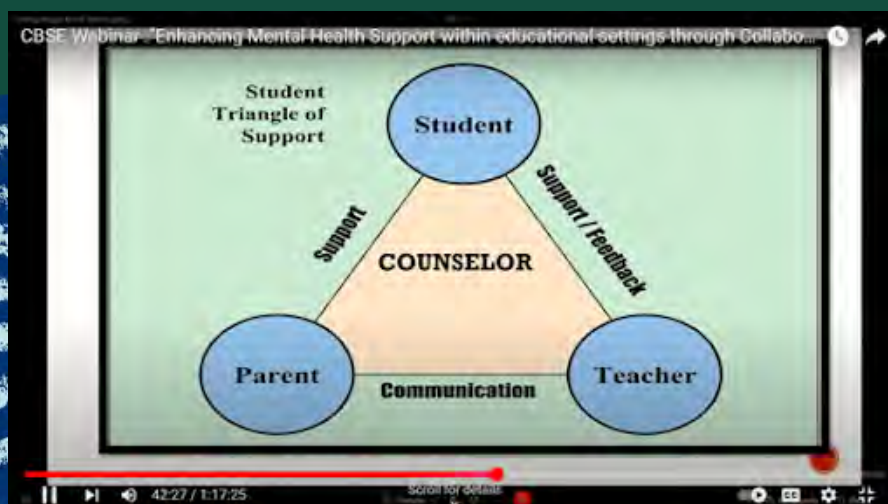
CBSE Webinar "Enhancing Mental Health Support within educational settings through Collabo...

Student Triangle of Support

Student

Support

Support / Feedback

COUNSELOR

Parent

Communication

Teacher

42:27 / 1:17:25

Scroll for details